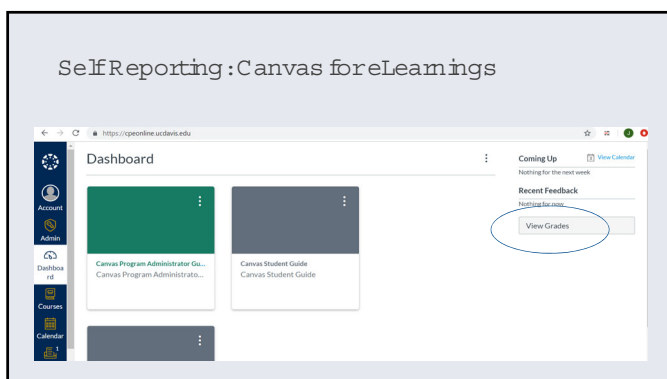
Self Reporting: Canvas foreLearnings

https://cpeonline.ucdavis.edu

Account

Admin

Dashboard

Courses

Calendar

Dashboard

Canvas Program Administrator Gu...
Canvas Program Administrato...

Canvas Student Guide
Canvas Student Guide

Coming Up
View Calendar
Nothing for the next week

Recent Feedback
Nothing for now

View Grades